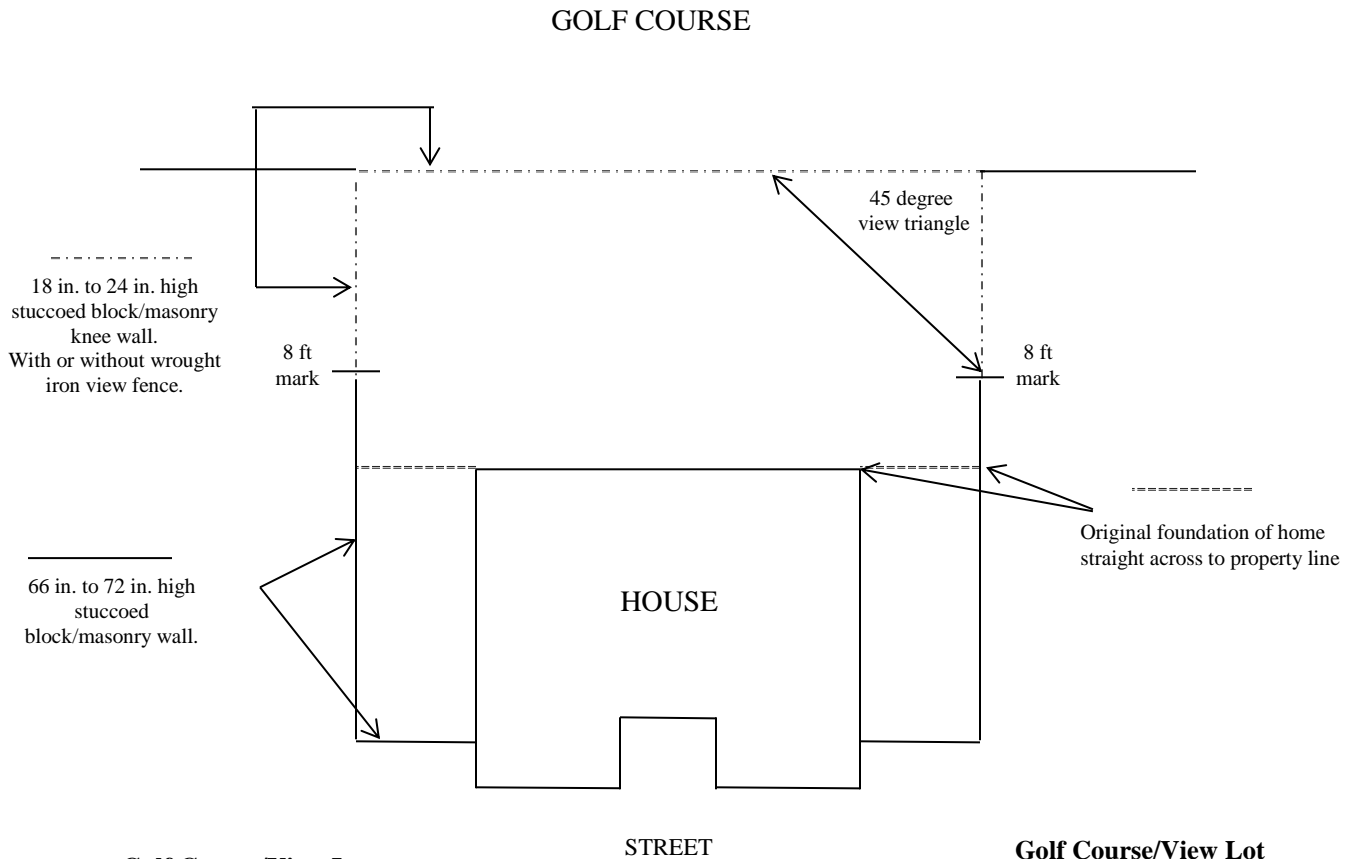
GOLF COURSE

45 degree view triangle

18 in. to 24 in. high stuccoed block/masonry knee wall. With or without wrought iron view fence.

8 ft mark

8 ft mark

Original foundation of home straight across to property line

66 in. to 72 in. high stuccoed block/masonry wall.

HOUSE

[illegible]

STREET

Golf Course/View Lot